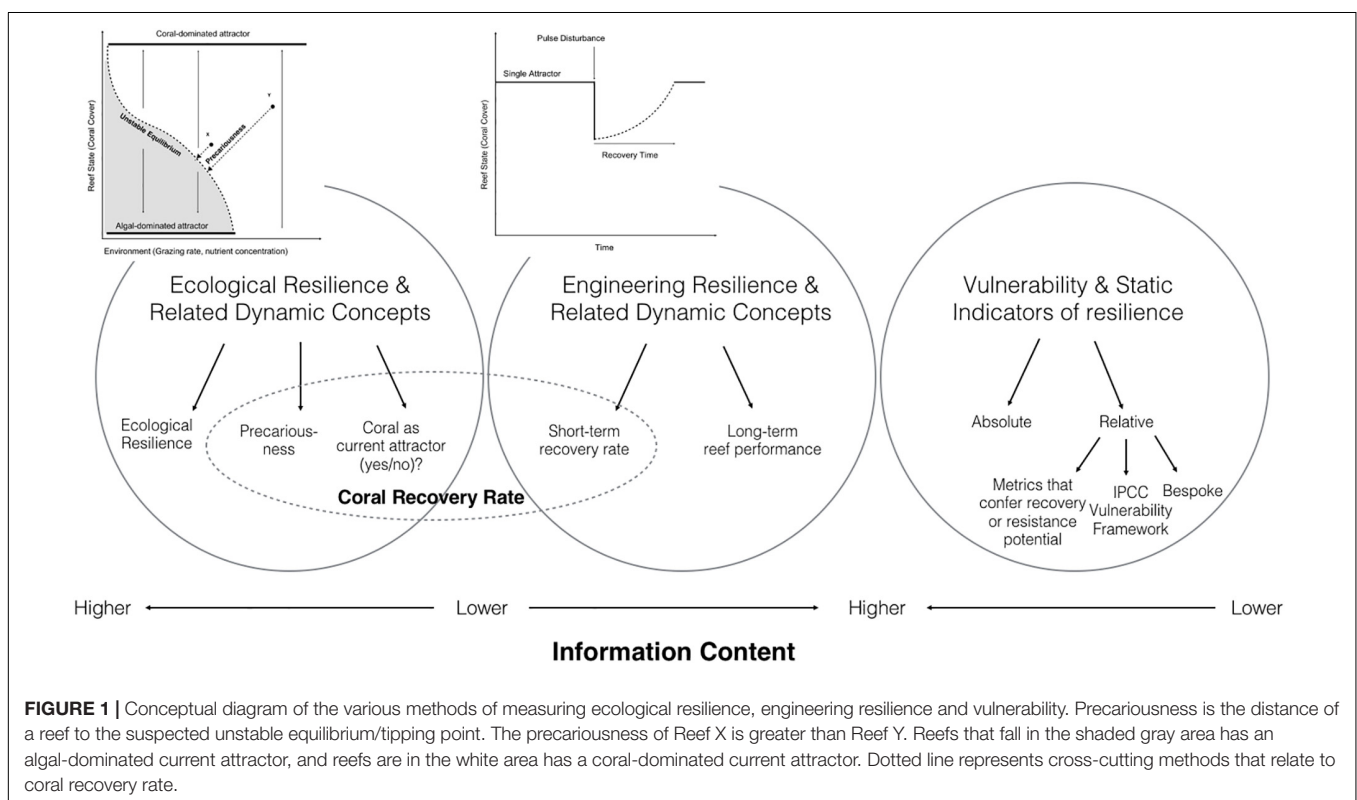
Coral-dominated attractor

Reef State (Coral Cover)

Unstable Equilibrium

Precariousness

X

Y

Algal-dominated attractor

Environment (Grazing rate, nutrient concentration)

Pulse Disturbance

Single Attractor

Reef State (Coral Cover)

Recovery Time

Time

Ecological Resilience & Related Dynamic Concepts

Ecological Resilience

Precariousness

Coral as current attractor (yes/no)?

Engineering Resilience & Related Dynamic Concepts

Short-term recovery rate

Long-term reef performance

Coral Recovery Rate

Vulnerability & Static Indicators of resilience

Absolute

Relative

Metrics that confer recovery or resistance potential

IPCC Vulnerability Framework

Bespoke

Higher Lower Higher Lower

Information Content

FIGURE 1 | Conceptual diagram of the various methods of measuring ecological resilience, engineering resilience and vulnerability. Precariousness is the distance of a reef to the suspected unstable equilibrium/tipping point. The precariousness of Reef X is greater than Reef Y. Reefs that fall in the shaded gray area has an algal-dominated current attractor, and reefs are in the white area has a coral-dominated current attractor. Dotted line represents cross-cutting methods that relate to coral recovery rate.